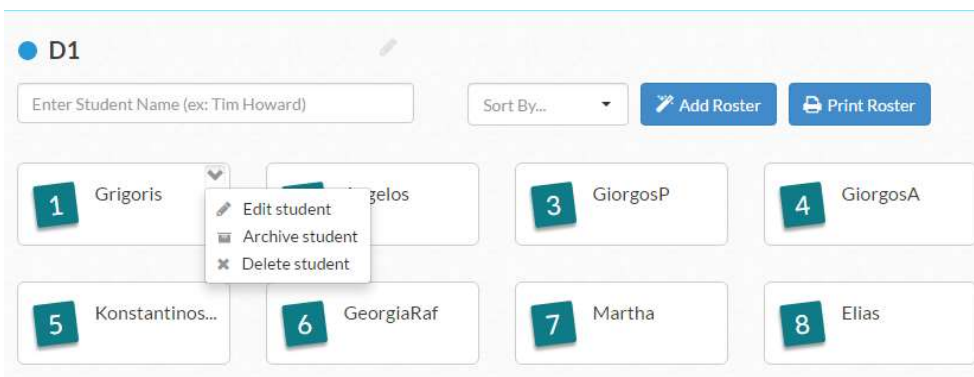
D1

Enter Student Name (ex: Tim Howard)

Sort By...

Add Roster

Print Roster

1 Grigoris

Edit student
Archive student
Delete student

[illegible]gelos

3 GiorgosP

4 GiorgosA

5 Konstantinos...

6 GeorgiaRaf

7 Martha

8 Elias